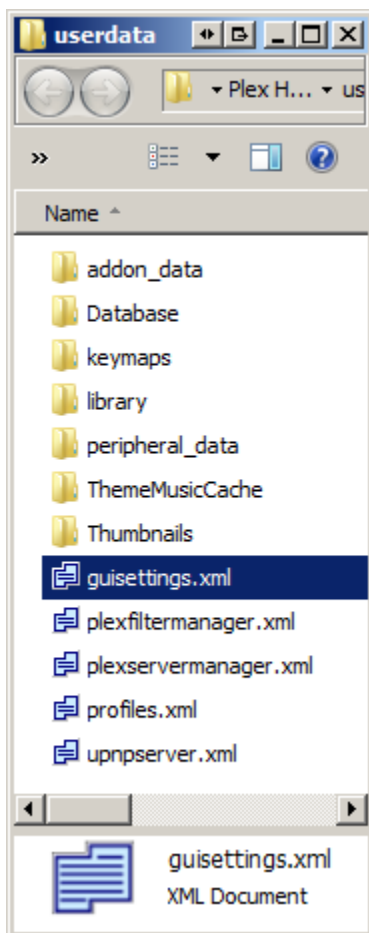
userdata

▾ Plex H... ▾ us

»

Name

addon_data
Database
keymaps
library
peripheral_data
ThemeMusicCache
Thumbnails
guisettings.xml
plexfiltermanager.xml
plexservermanager.xml
profiles.xml
upnpserver.xml

guisettings.xml
XML Document